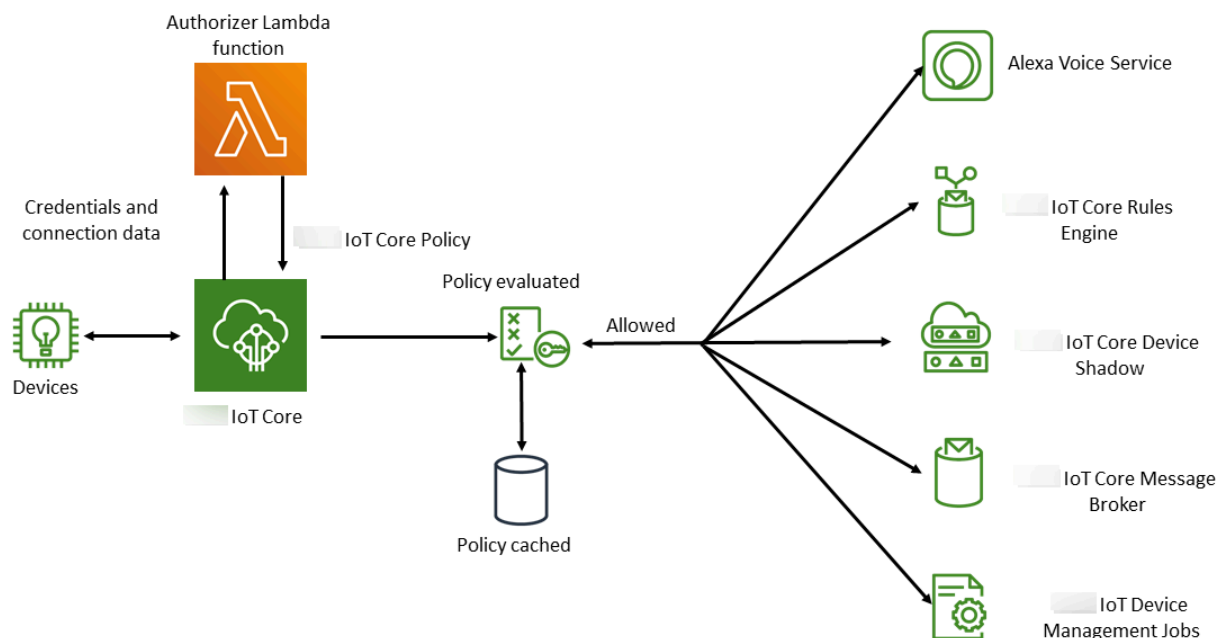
Authorizer Lambda function

Credentials and connection data

IoT Core Policy

Devices

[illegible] IoT Core

Policy evaluated

Allowed

Policy cached

Alexa Voice Service

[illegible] IoT Core Rules Engine

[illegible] IoT Core Device Shadow

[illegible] IoT Core Message Broker

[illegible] IoT Device Management Jobs